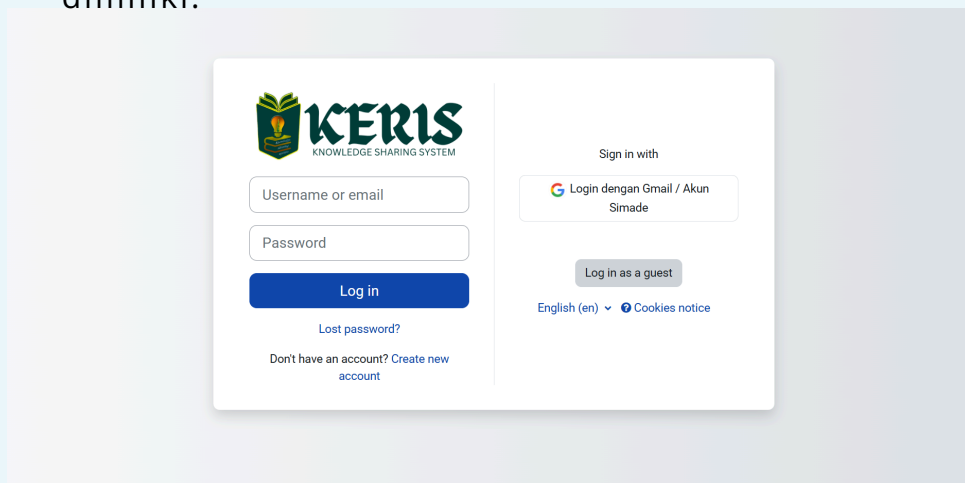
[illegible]

KERIS
KNOWLEDGE SHARING SYSTEM

Username or email

Password

Log in

Lost password?

Don't have an account? Create new account

Sign in with

Login dengan Gmail / Akun Simade

Log in as a guest

English (en) Cookies notice